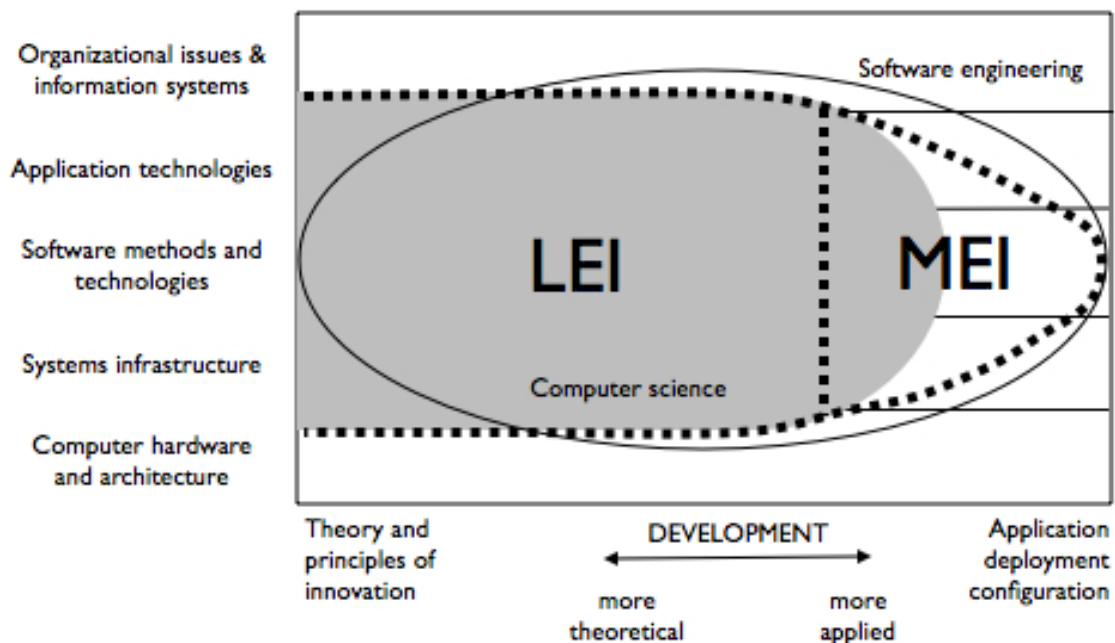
Organizational issues & information systems

Application technologies

Software methods and technologies

Systems infrastructure

Computer hardware and architecture

Software engineering

LEI

MEI

Computer science

Theory and principles of innovation

DEVELOPMENT

Application deployment configuration

more theoretical

more applied